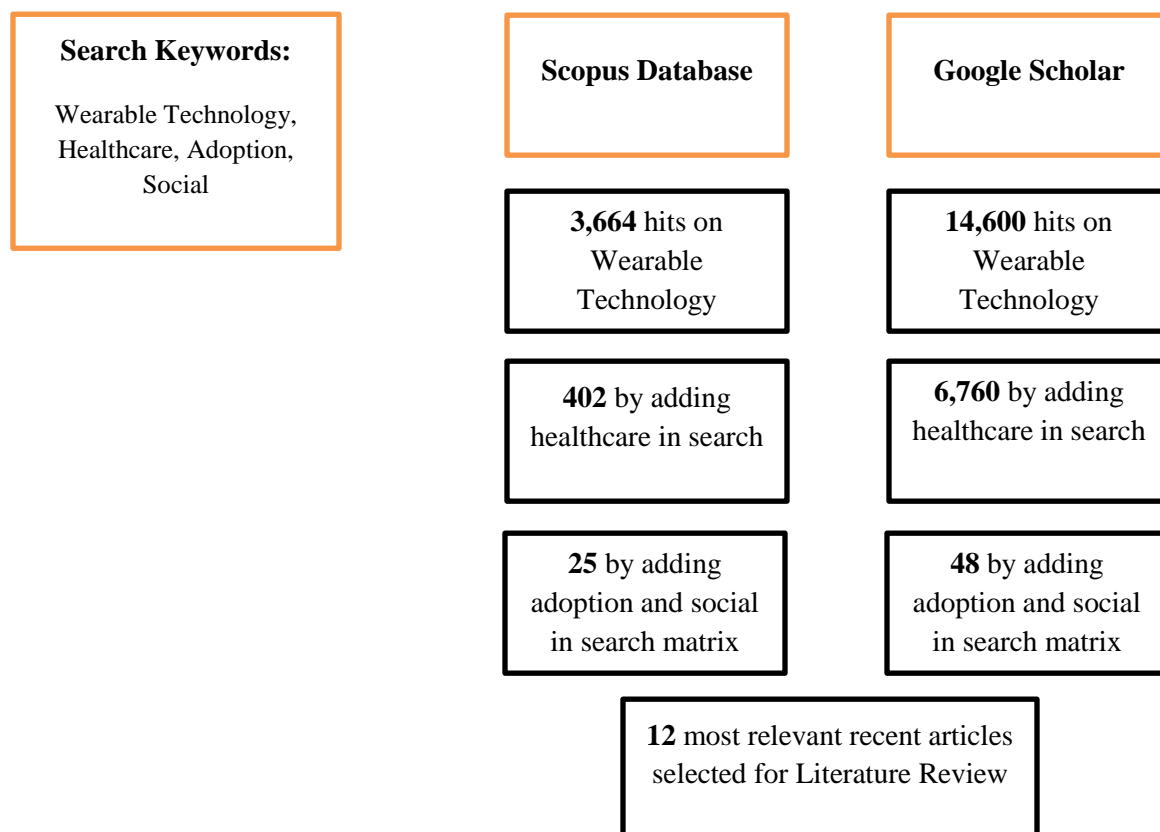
**Search Keywords:**

Wearable Technology, Healthcare, Adoption, Social

**Scopus Database**

**Google Scholar**

**3,664** hits on Wearable Technology

**14,600** hits on Wearable Technology

**402** by adding healthcare in search

**6,760** by adding healthcare in search

**25** by adding adoption and social in search matrix

**48** by adding adoption and social in search matrix

**12** most relevant recent articles selected for Literature Review